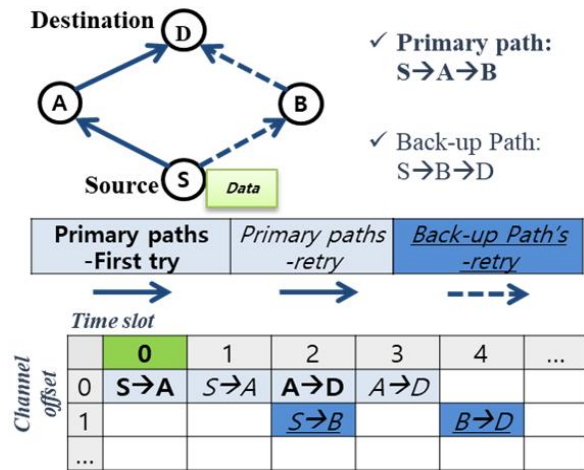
Destination D

A

B

Source S

Data

✓ Primary path: S→A→B

✓ Back-up Path: S→B→D

Primary paths -First try

Primary paths -retry

Back-up Path's -retry

Time slot

Channel offset

| | 0 | 1 | 2 | 3 | 4 | ... |
|---|---|---|---|---|---|---|
| 0 | S→A | S→A | A→D | A→D | | |
| 1 | | | S→B | | B→D | |
| ... | | | | | | |